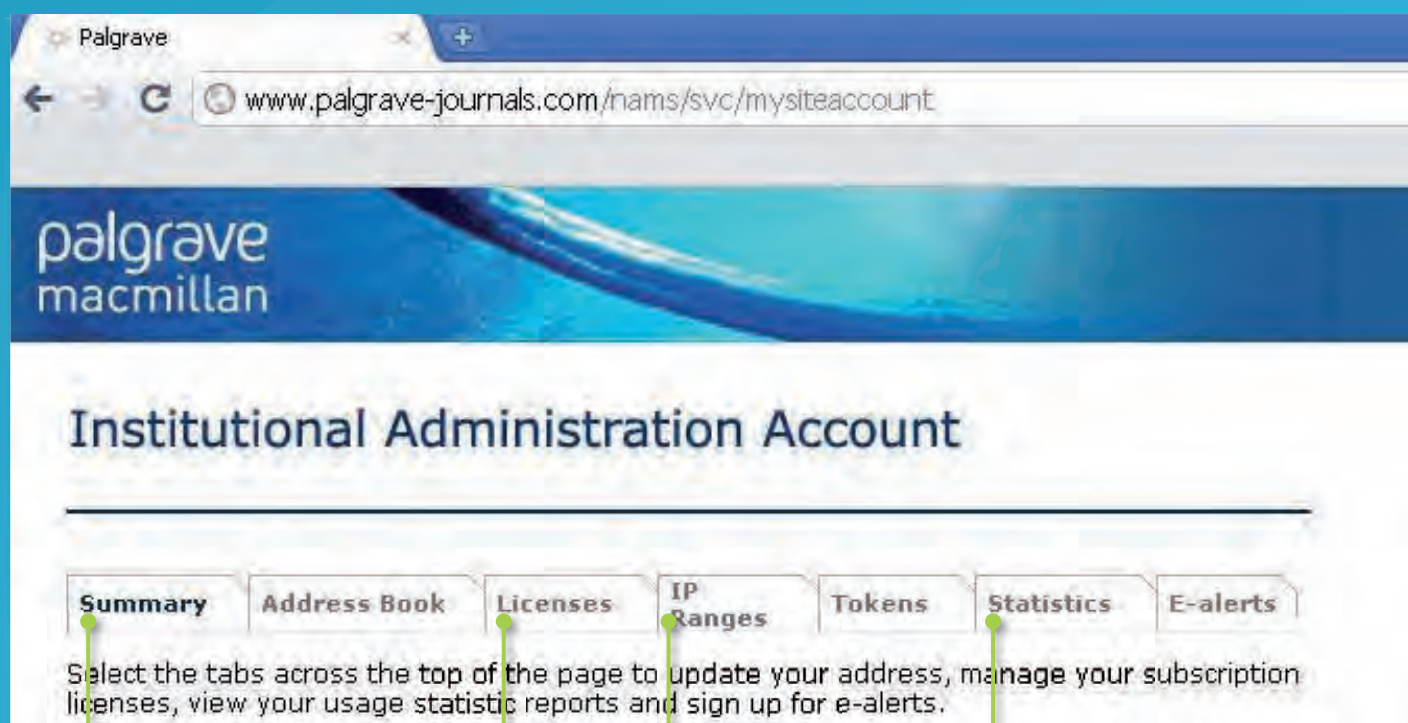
Palgrave

www.palgrave-journals.com/nams/svc/mysiteaccount

palgrave macmillan

Institutional Administration Account

| Summary | Address Book | Licenses | IP Ranges | Tokens | Statistics | E-alerts |
|---|---|---|---|---|---|---|

Select the tabs across the top of the page to update your address, manage your subscription licenses, view your usage statistic reports and sign up for e-alerts.